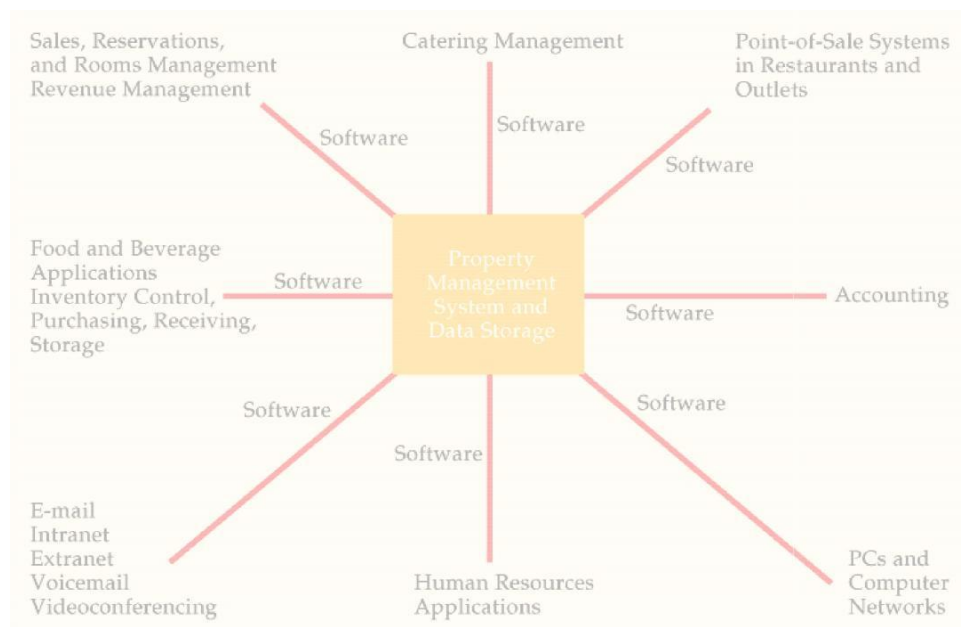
Sales, Reservations, and Rooms Management
Revenue Management

Catering Management

Point-of-Sale Systems in Restaurants and Outlets

Software

Software

Software

Food and Beverage Applications
Inventory Control, Purchasing, Receiving, Storage

Software

Property Management System and Data Storage

Software

Accounting

Software

Software

Software

E-mail
Intranet
Extranet
Voicemail
Videoconferencing

Human Resources Applications

PCs and Computer Networks